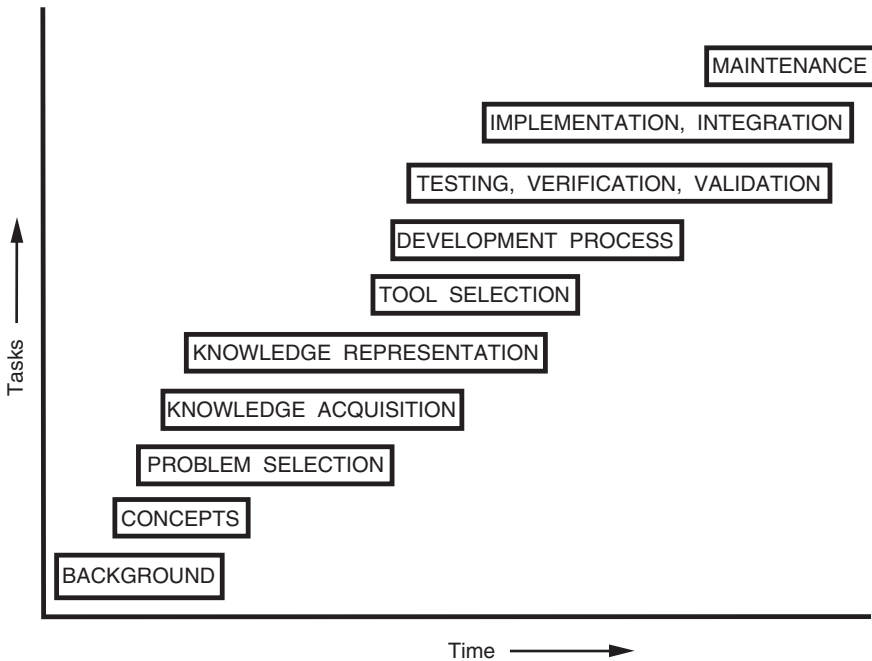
MAINTENANCE

IMPLEMENTATION, INTEGRATION

TESTING, VERIFICATION, VALIDATION

DEVELOPMENT PROCESS

TOOL SELECTION

KNOWLEDGE REPRESENTATION

KNOWLEDGE ACQUISITION

PROBLEM SELECTION

CONCEPTS

BACKGROUND

Tasks

Time